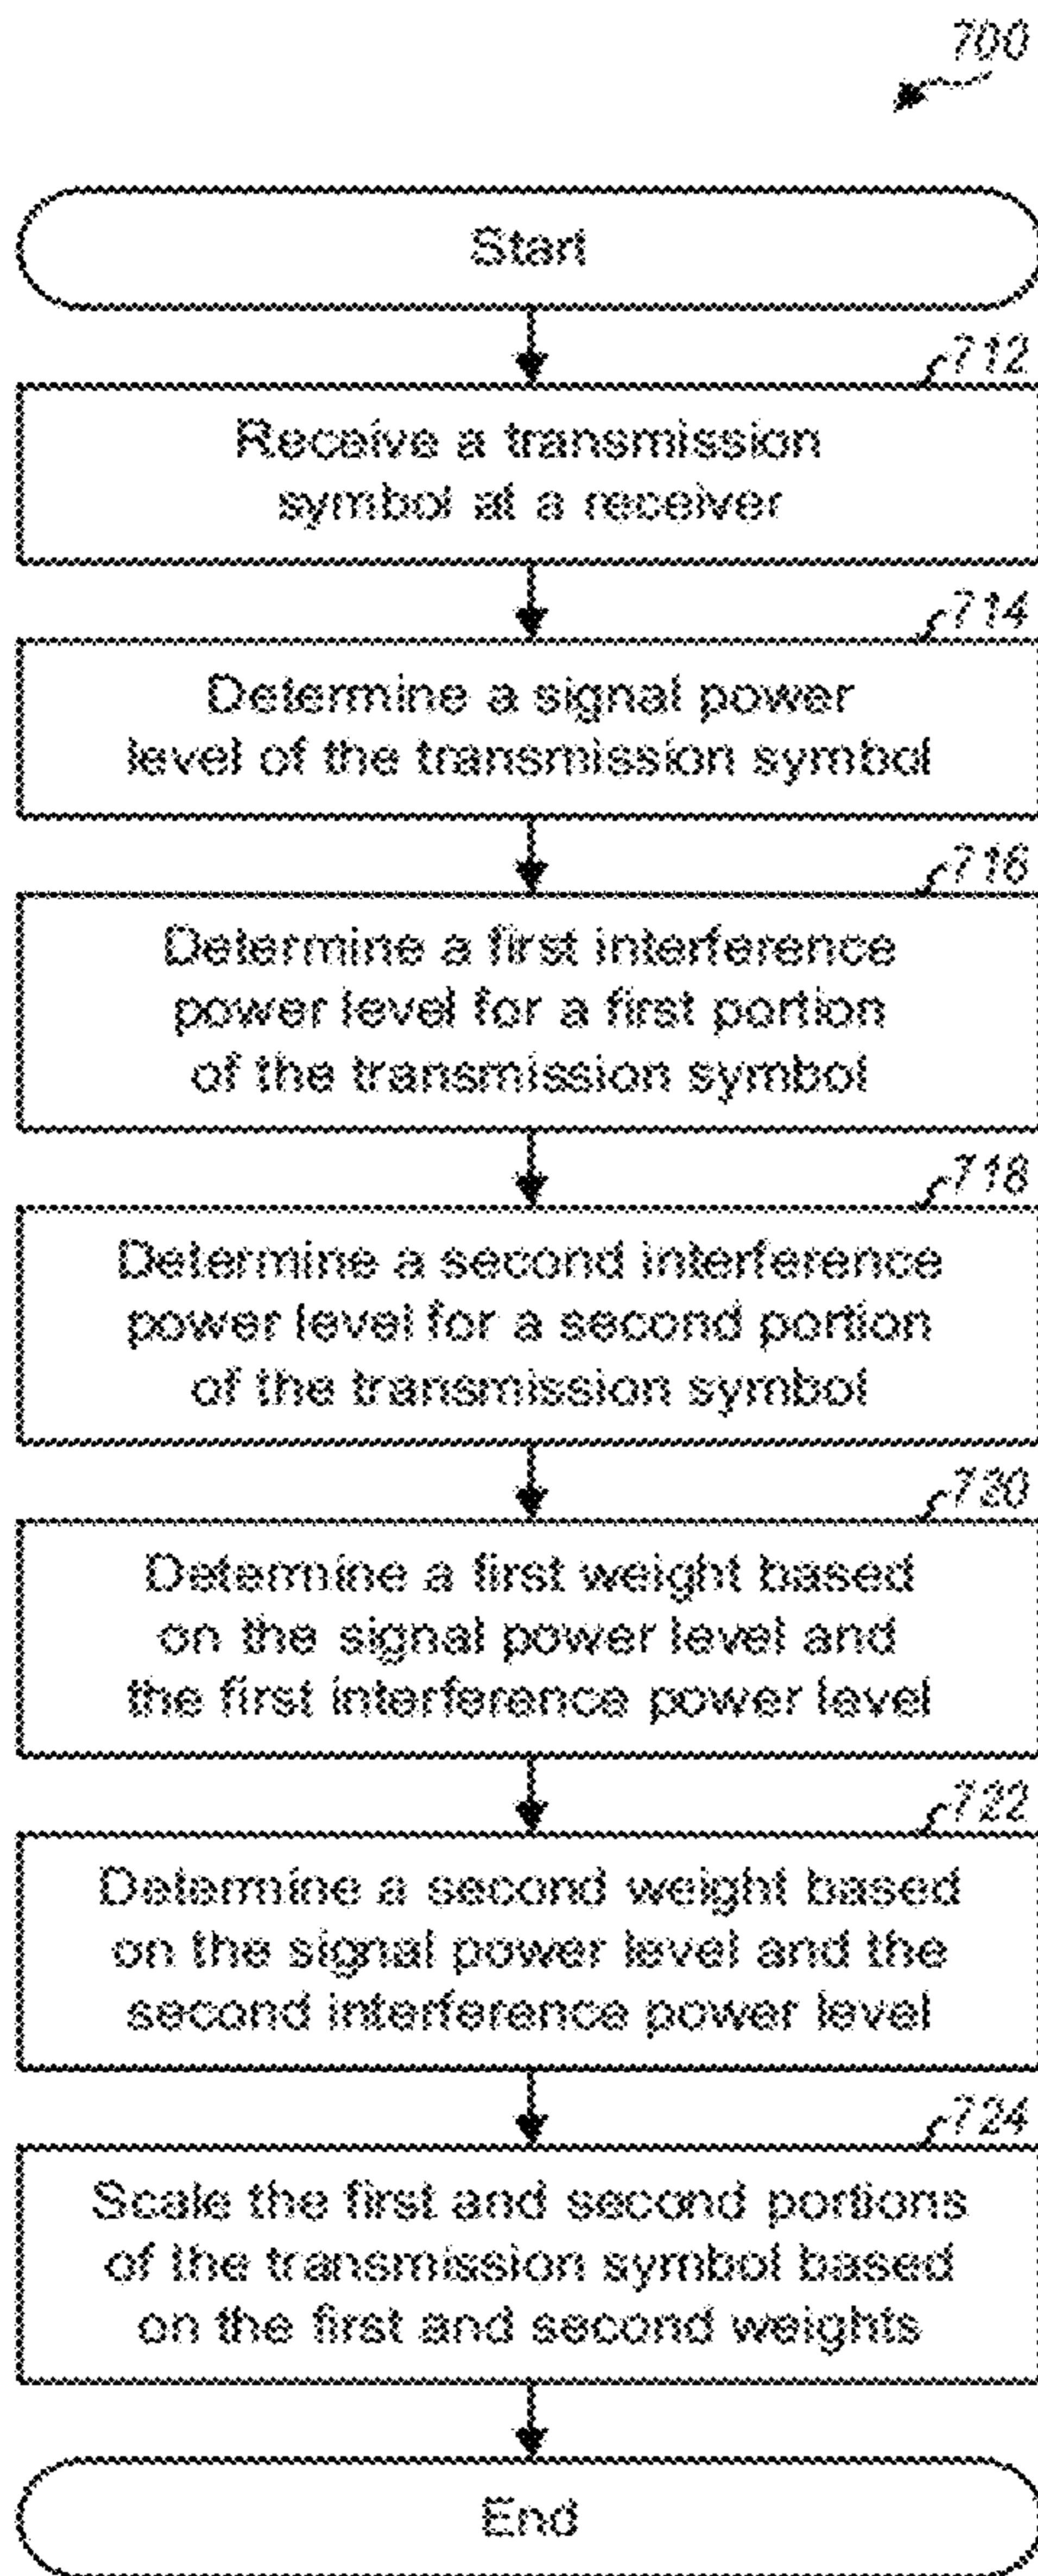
700

Start

712
Receive a transmission symbol at a receiver

714
Determine a signal power level of the transmission symbol

716
Determine a first interference power level for a first portion of the transmission symbol

718
Determine a second interference power level for a second portion of the transmission symbol

720
Determine a first weight based on the signal power level and the first interference power level

722
Determine a second weight based on the signal power level and the second interference power level

724
Scale the first and second portions of the transmission symbol based on the first and second weights

End